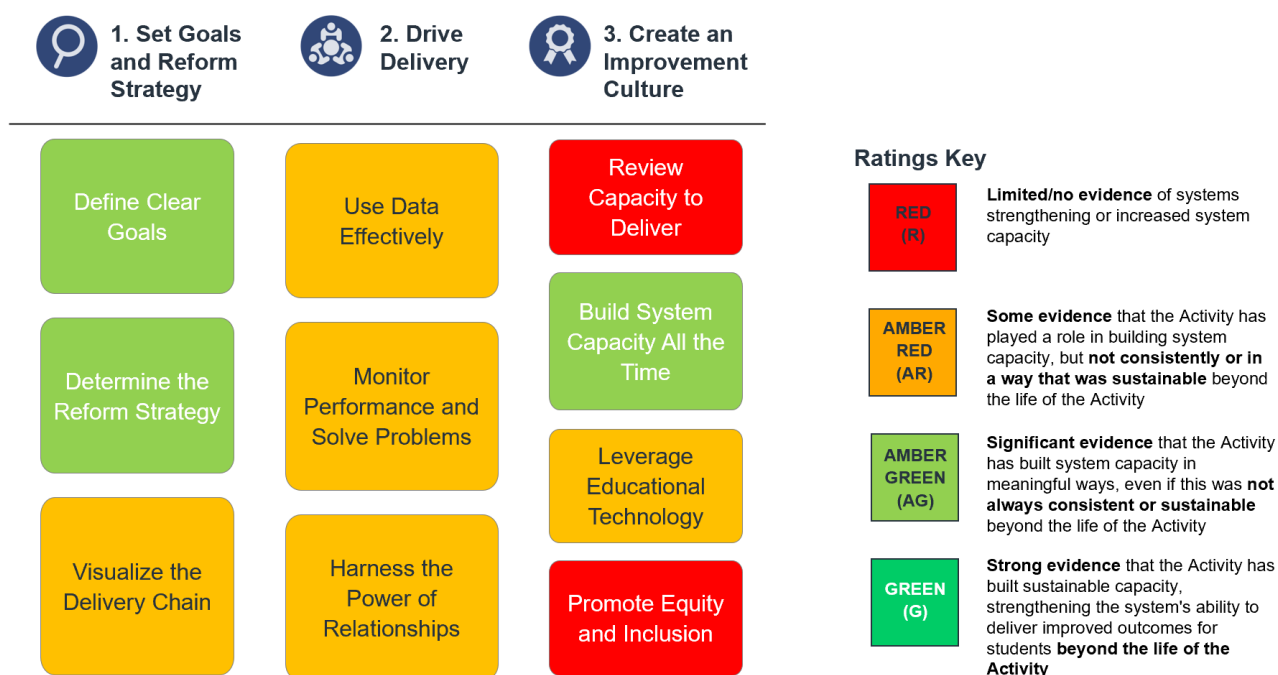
1. Set Goals and Reform Strategy

2. Drive Delivery

3. Create an Improvement Culture

Define Clear Goals

Determine the Reform Strategy

Visualize the Delivery Chain

Use Data Effectively

Monitor Performance and Solve Problems

Harness the Power of Relationships

Review Capacity to Deliver

Build System Capacity All the Time

Leverage Educational Technology

Promote Equity and Inclusion

Ratings Key

RED (R) **Limited/no evidence** of systems strengthening or increased system capacity

AMBER RED (AR) **Some evidence** that the Activity has played a role in building system capacity, but **not consistently or in a way that was sustainable** beyond the life of the Activity

AMBER GREEN (AG) **Significant evidence** that the Activity has built system capacity in meaningful ways, even if this was **not always consistent or sustainable** beyond the life of the Activity

GREEN (G) **Strong evidence** that the Activity has built sustainable capacity, strengthening the system's ability to deliver improved outcomes for students **beyond the life of the Activity**